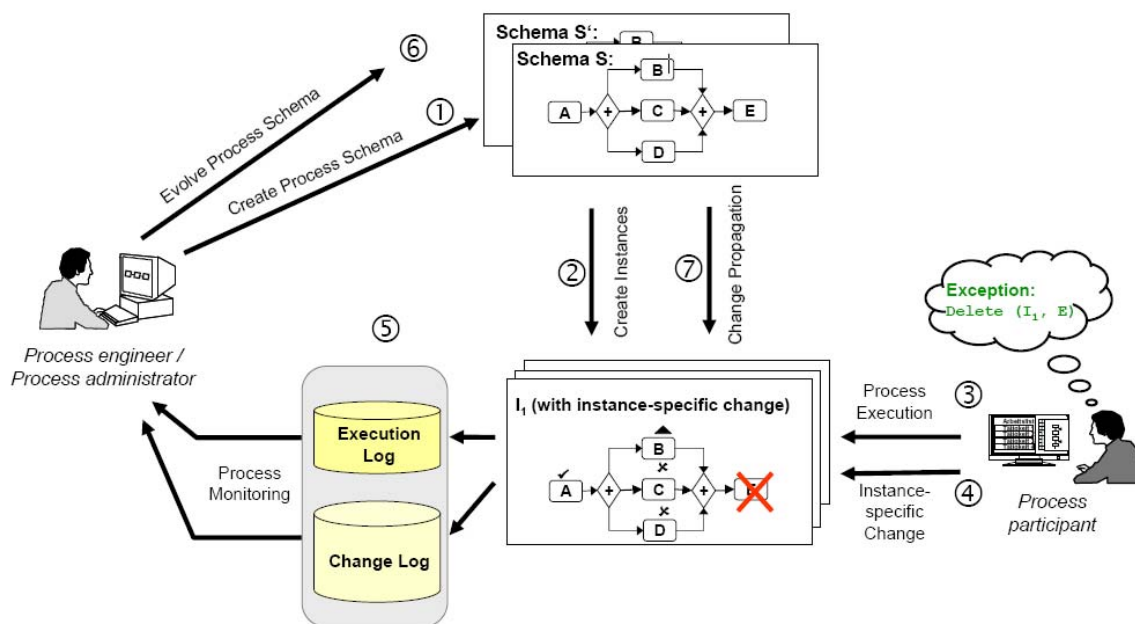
Schema S':

B

Schema S:

B

A

+

C

+

E

D

⑥

①

Evolve Process Schema

Create Process Schema

② Create Instances

⑦ Change Propagation

Exception:
Delete ($I_1$, E)

Process engineer / Process administrator

⑤

Execution Log

Process Monitoring

Change Log

$I_1$ (with instance-specific change)

B

A

+

C

+

E

D

Process Execution

③

Instance-specific Change

④

Process participant